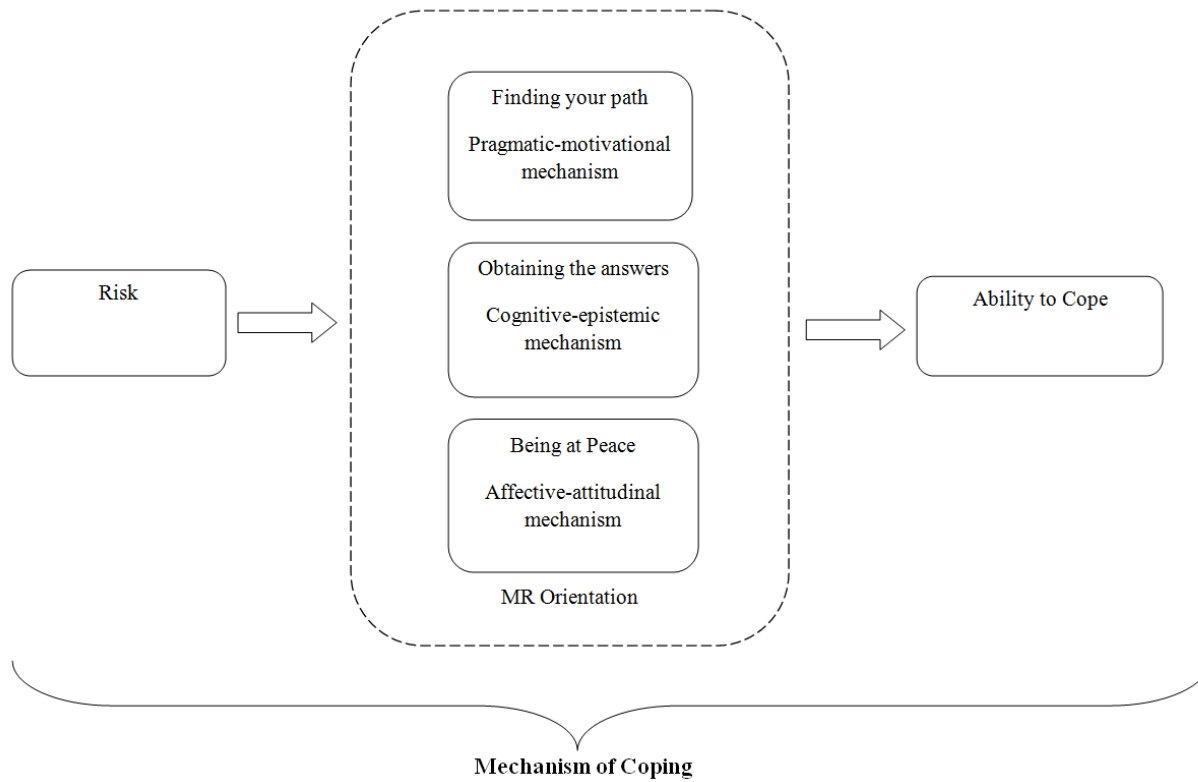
Risk

Finding your path

Pragmatic-motivational mechanism

Obtaining the answers

Cognitive-epistemic mechanism

Being at Peace

Affective-attitudinal mechanism

MR Orientation

Ability to Cope

Mechanism of Coping